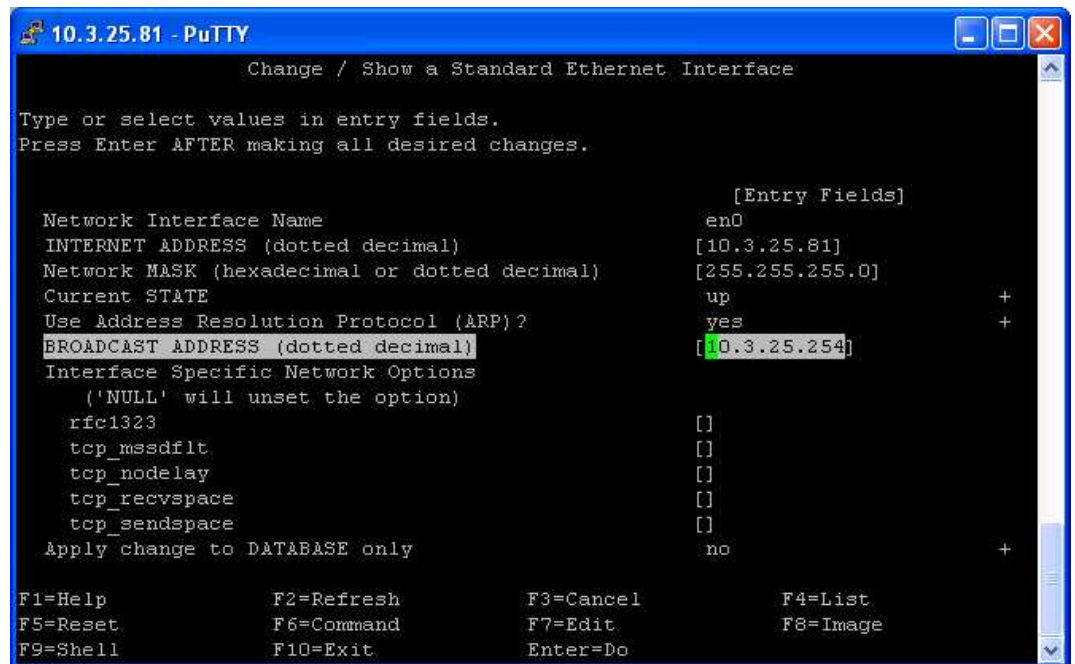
10.3.25.81 - PuTTY

Change / Show a Standard Ethernet Interface

Type or select values in entry fields.
Press Enter AFTER making all desired changes.

| | [Entry Fields] | |
|---|---|---|
| Network Interface Name | en0 | |
| INTERNET ADDRESS (dotted decimal) | [10.3.25.81] | |
| Network MASK (hexadecimal or dotted decimal) | [255.255.255.0] | |
| Current STATE | up | + |
| Use Address Resolution Protocol (ARP)? | yes | + |
| BROADCAST ADDRESS (dotted decimal) | [10.3.25.254] | |
| Interface Specific Network Options ('NULL' will unset the option) | | |
| rfc1323 | [] | |
| tcp_mssdflt | [] | |
| tcp_nodelay | [] | |
| tcp_recvspace | [] | |
| tcp_sendspace | [] | |
| Apply change to DATABASE only | no | + |

F1=Help F2=Refresh F3=Cancel F4=List
F5=Reset F6=Command F7=Edit F8=Image
F9=Shell F10=Exit Enter=Do